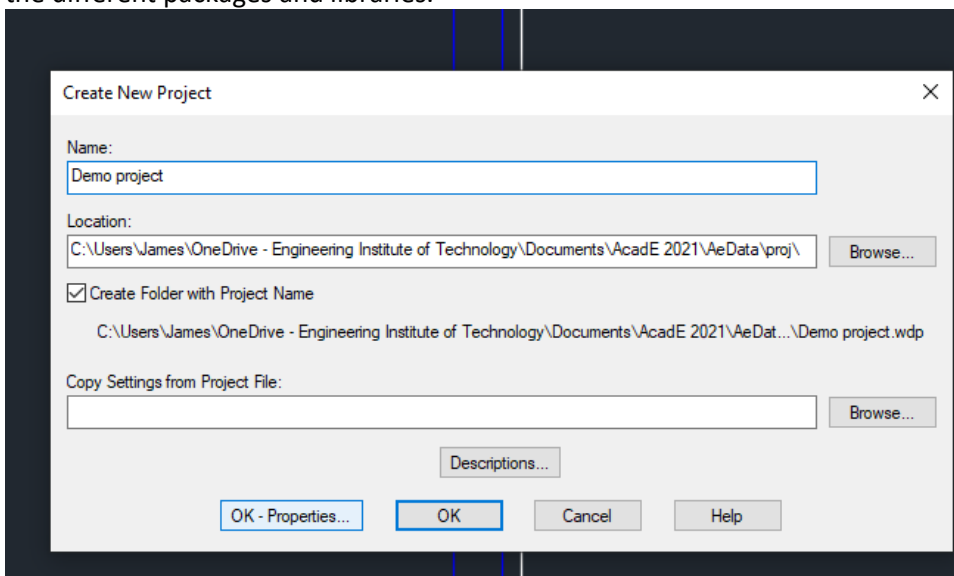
the different packages and libraries.

Create New Project

Name:

Demo project

Location:

C:\Users\James\OneDrive - Engineering Institute of Technology\Documents\AcadE 2021\AeData\proj\

Browse...

Create Folder with Project Name

C:\Users\James\OneDrive - Engineering Institute of Technology\Documents\AcadE 2021\AeDat...\Demo project.wdp

Copy Settings from Project File:

Browse...

Descriptions...

OK - Properties...

OK

Cancel

Help